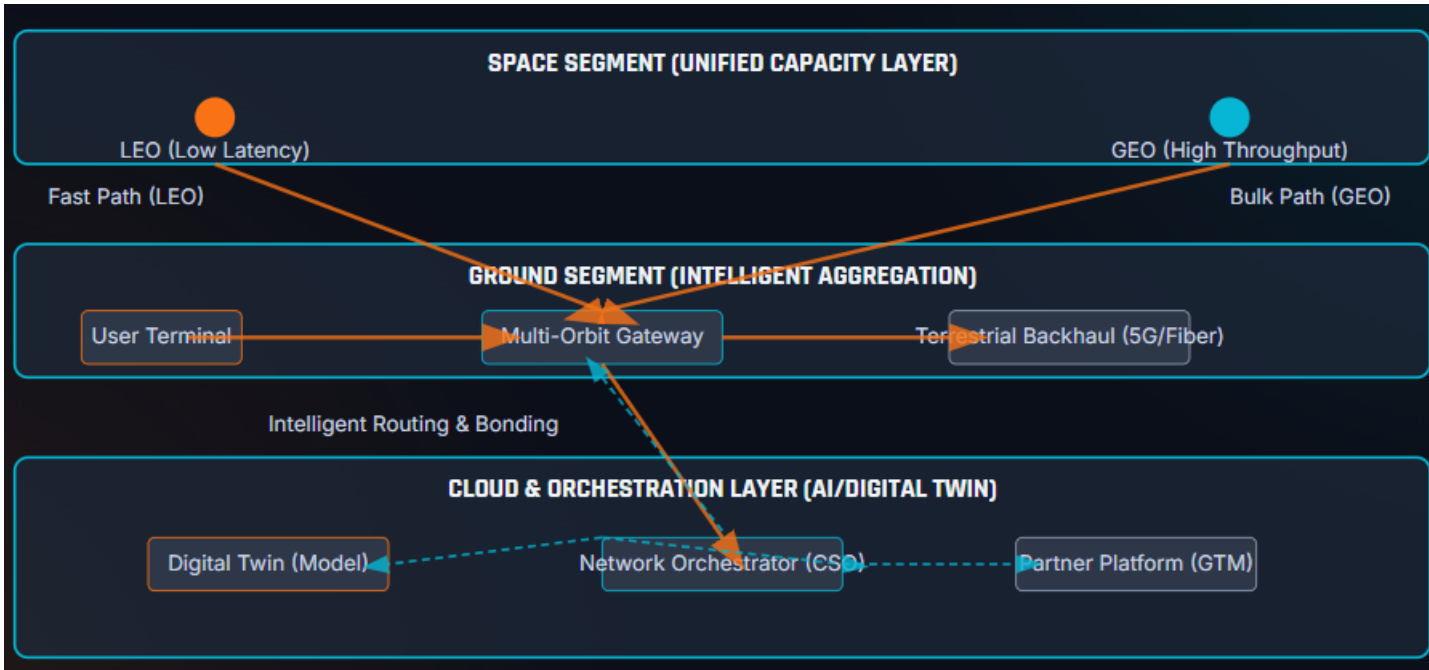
SPACE SEGMENT (UNIFIED CAPACITY LAYER)

LEO (Low Latency)

GEO (High Throughput)

Fast Path (LEO)

Bulk Path (GEO)

GROUND SEGMENT (INTELLIGENT AGGREGATION)

User Terminal

Multi-Orbit Gateway

Terrestrial Backhaul (5G/Fiber)

Intelligent Routing & Bonding

CLOUD & ORCHESTRATION LAYER (AI/DIGITAL TWIN)

Digital Twin (Model)

Network Orchestrator (CSO)

Partner Platform (GTM)